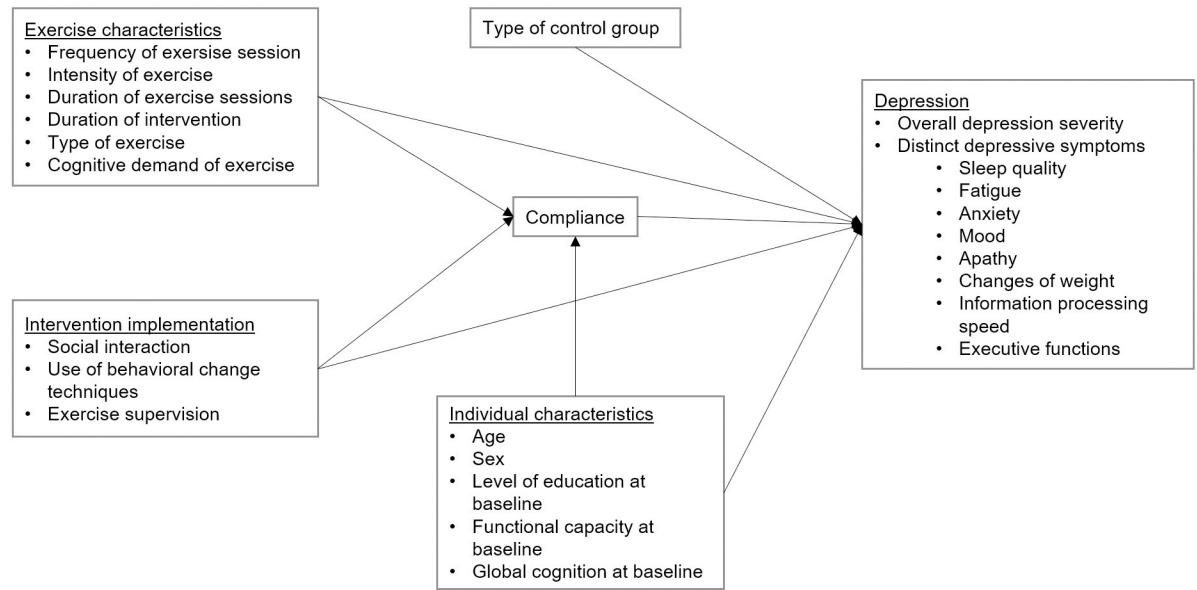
Exercise characteristics
• Frequency of exersise session
• Intensity of exercise
• Duration of exercise sessions
• Duration of intervention
• Type of exercise
• Cognitive demand of exercise

Type of control group

Depression
• Overall depression severity
• Distinct depressive symptoms
  • Sleep quality
  • Fatigue
  • Anxiety
  • Mood
  • Apathy
  • Changes of weight
  • Information processing speed
  • Executive functions

Compliance

Intervention implementation
• Social interaction
• Use of behavioral change techniques
• Exercise supervision

Individual characteristics
• Age
• Sex
• Level of education at baseline
• Functional capacity at baseline
• Global cognition at baseline